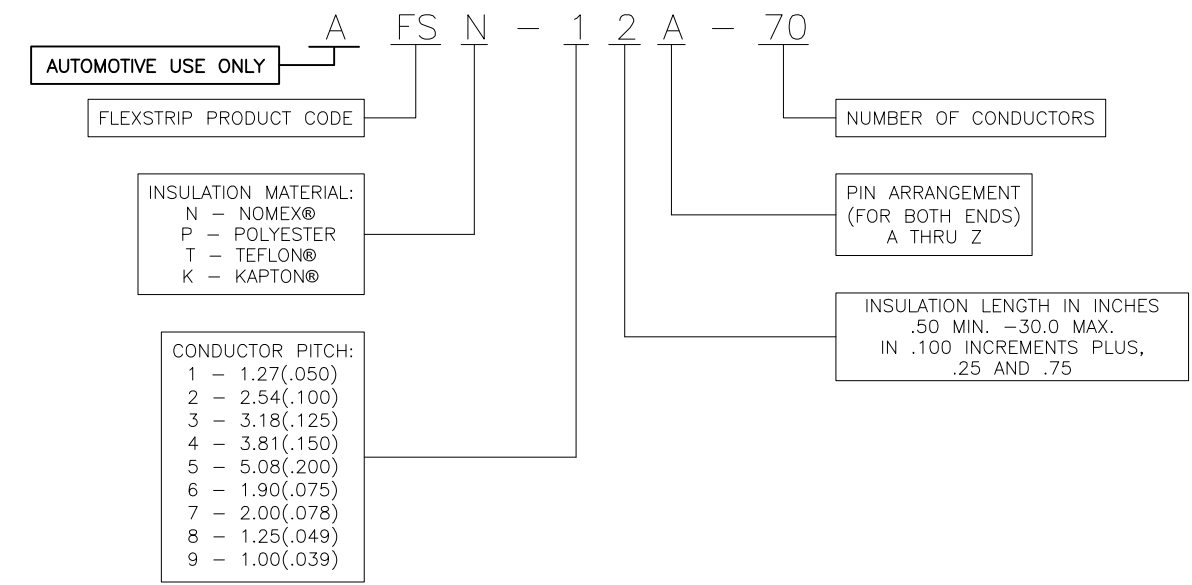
A FS N – 1 2 A – 70

AUTOMOTIVE USE ONLY

FLEXSTRIP PRODUCT CODE

NUMBER OF CONDUCTORS

INSULATION MATERIAL:
N – NOMEX®
P – POLYESTER
T – TEFLON®
K – KAPTON®

PIN ARRANGEMENT
(FOR BOTH ENDS)
A THRU Z

INSULATION LENGTH IN INCHES
.50 MIN. –30.0 MAX.
IN .100 INCREMENTS PLUS,
.25 AND .75

CONDUCTOR PITCH:
1 – 1.27(.050)
2 – 2.54(.100)
3 – 3.18(.125)
4 – 3.81(.150)
5 – 5.08(.200)
6 – 1.90(.075)
7 – 2.00(.078)
8 – 1.25(.049)
9 – 1.00(.039)